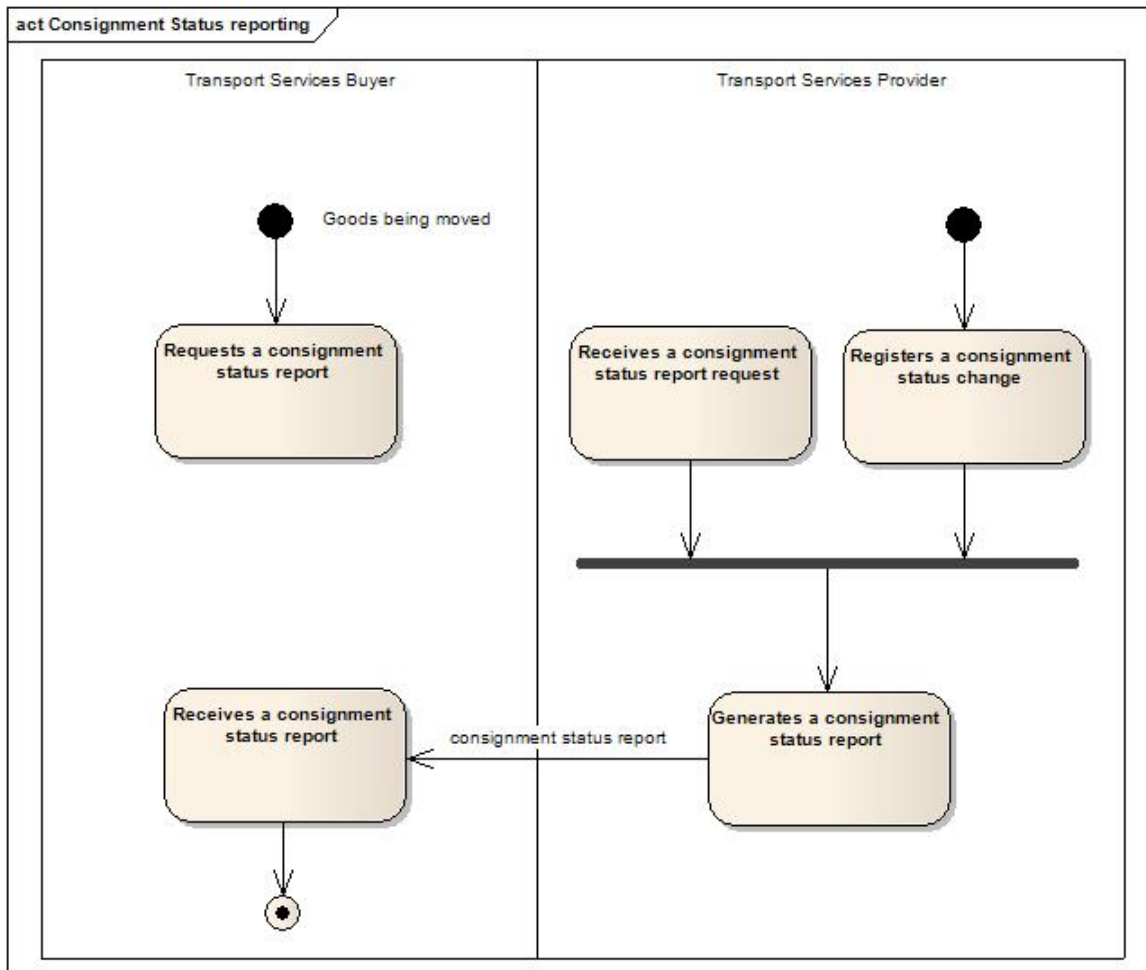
act Consignment Status reporting

Transport Services Buyer

Transport Services Provider

Goods being moved

Requests a consignment status report

Receives a consignment status report request

Registers a consignment status change

Generates a consignment status report

consignment status report

Receives a consignment status report